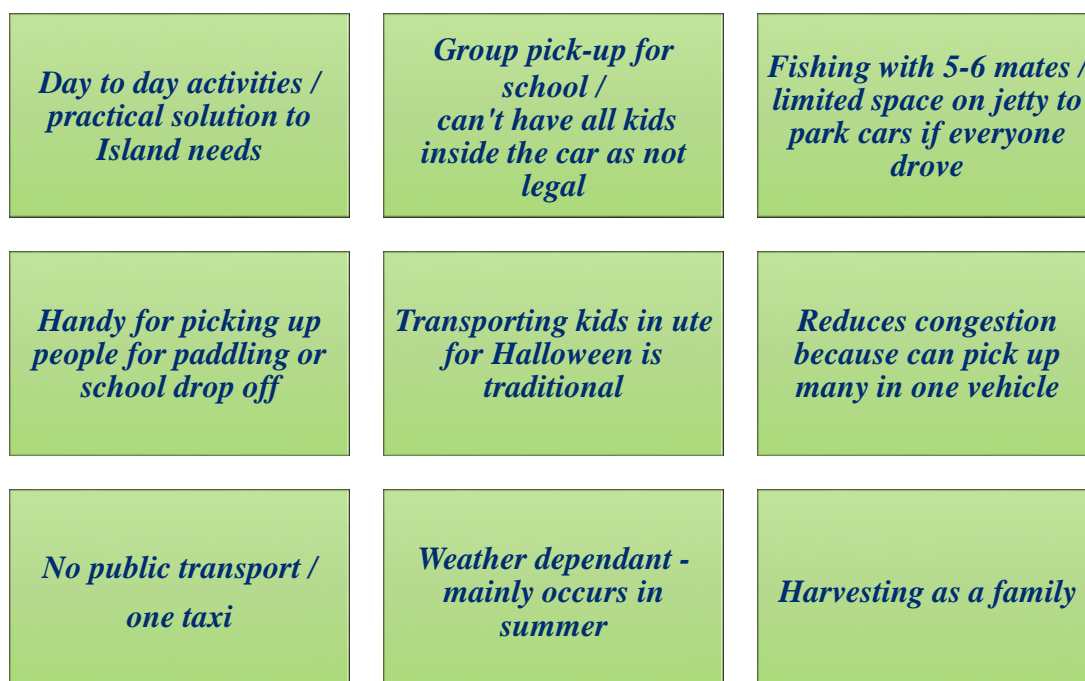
Day to day activities / practical solution to Island needs

Group pick-up for school / can't have all kids inside the car as not legal

Fishing with 5-6 mates / limited space on jetty to park cars if everyone drove

Handy for picking up people for paddling or school drop off

Transporting kids in ute for Halloween is traditional

Reduces congestion because can pick up many in one vehicle

No public transport / one taxi

Weather dependant - mainly occurs in summer

Harvesting as a family